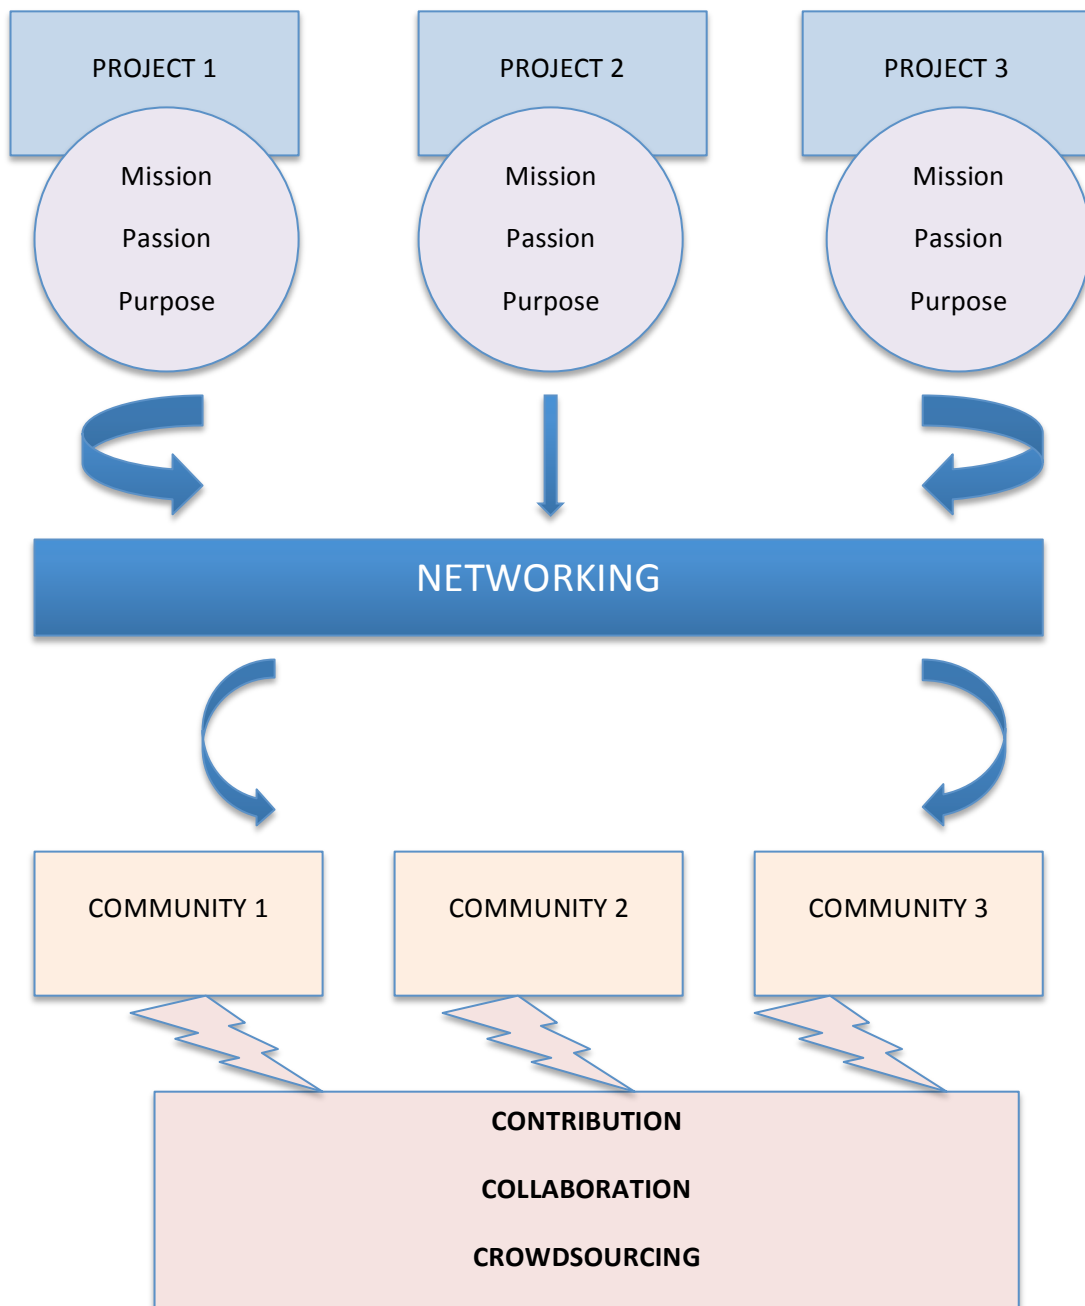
PROJECT 1

Mission

Passion

Purpose

PROJECT 2

Mission

Passion

Purpose

PROJECT 3

Mission

Passion

Purpose

NETWORKING

COMMUNITY 1

COMMUNITY 2

COMMUNITY 3

CONTRIBUTION

COLLABORATION

CROWDSOURCING